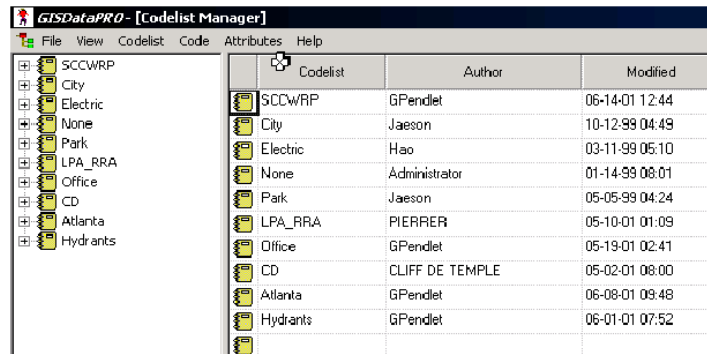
GISDataPRO - [Codelist Manager]

File View Codelist Code Attributes Help

SCCWRP
City
Electric
None
Park
LPA_RRA
Office
CD
Atlanta
Hydrants

| Codelist | Author | Modified |
|---|---|---|
| SCCWRP | GPendlet | 06-14-01 12:44 |
| City | Jaeson | 10-12-99 04:49 |
| Electric | Hao | 03-11-99 05:10 |
| None | Administrator | 01-14-99 08:01 |
| Park | Jaeson | 05-05-99 04:24 |
| LPA_RRA | PIERRER | 05-10-01 01:09 |
| Office | GPendlet | 05-19-01 02:41 |
| CD | CLIFF DE TEMPLE | 05-02-01 08:00 |
| Atlanta | GPendlet | 06-08-01 09:48 |
| Hydrants | GPendlet | 06-01-01 07:52 |